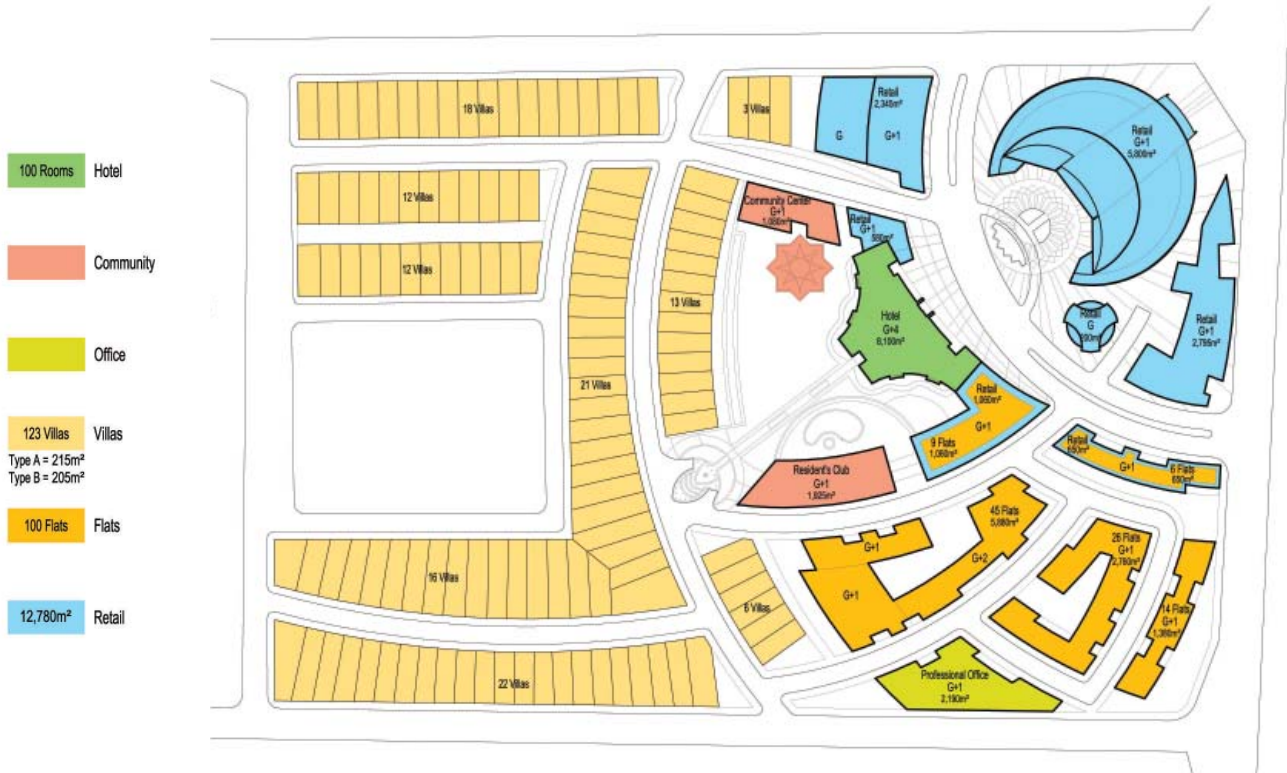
100 Rooms Hotel

Community

Office

123 Villas Villas
Type A = 215m²
Type B = 205m²

100 Flats Flats

12,780m² Retail

18 Villas

3 Villas

Retail
2,345m²
G
G+1

Retail
G+1
5,800m²

12 Villas

12 Villas

Community Center
G+1
1,050m²

Retail
G+1
500m²

13 Villas

21 Villas

Hotel
G+4
6,100m²

Retail
G
180m²

Retail
G+1
2,795m²

Retail
1,060m²
G+1

9 Flats
1,060m²

Retail
650m²
G+1
6 Flats
650m²

Resident's Club
G+1
1,825m²

45 Flats
5,880m²
G+1
G+2
G+1

26 Flats
G+1
2,760m²

14 Flats
G+1
1,360m²

16 Villas

6 Villas

22 Villas

Professional Office
G+1
2,190m²